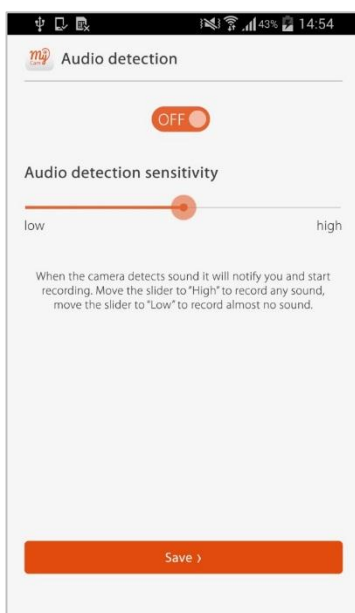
43% 14:54

Audio detection

OFF

Audio detection sensitivity

low

high

When the camera detects sound it will notify you and start recording. Move the slider to "High" to record any sound, move the slider to "Low" to record almost no sound.

Save ›